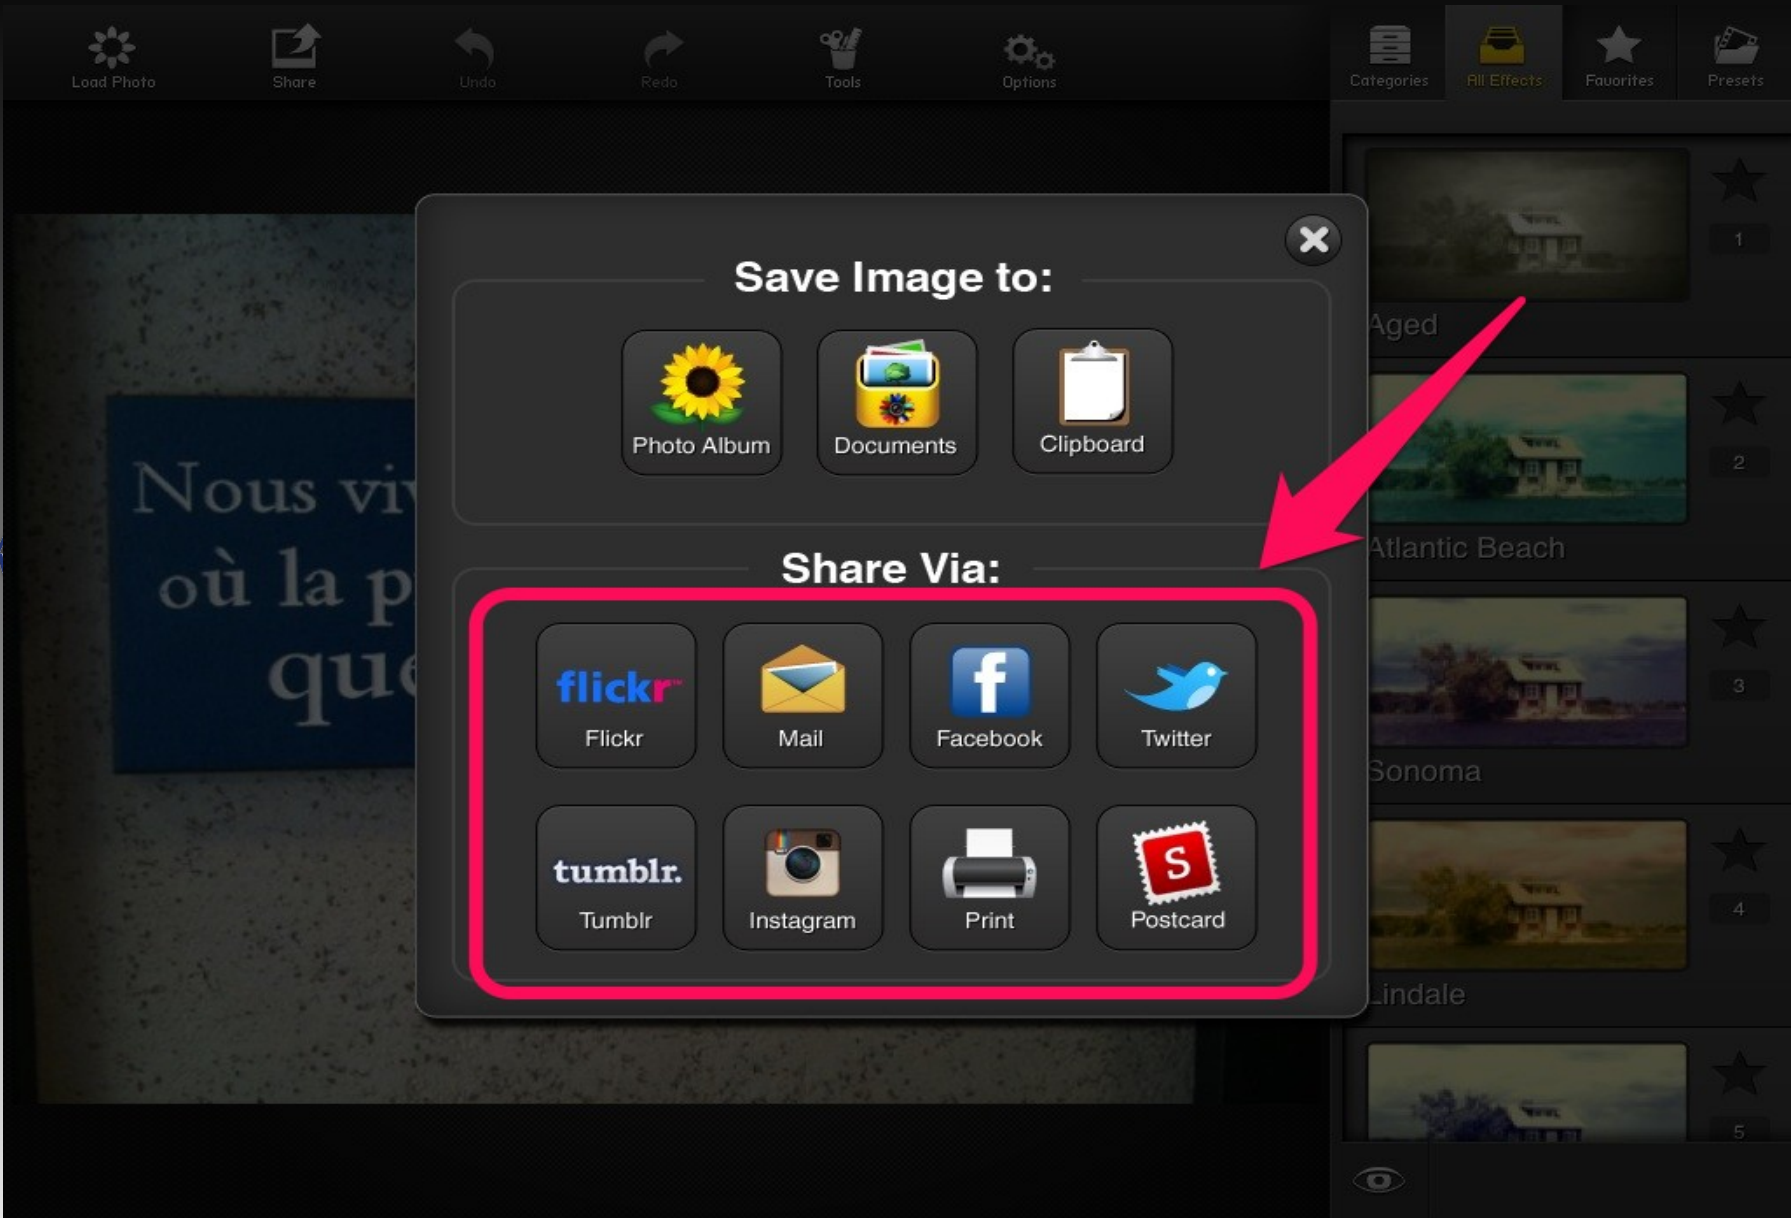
Load Photo
Share
Undo
Redo
Tools
Options
Categories
All Effects
Favorites
Presets

Nous viv
où la p
que

Save Image to:
Photo Album
Documents
Clipboard

Share Via:
flickr
Flickr
Mail
Facebook
Twitter
tumblr.
Tumblr
Instagram
Print
S
Postcard

1
Aged
2
Atlantic Beach
3
Sonoma
4
Lindale
5